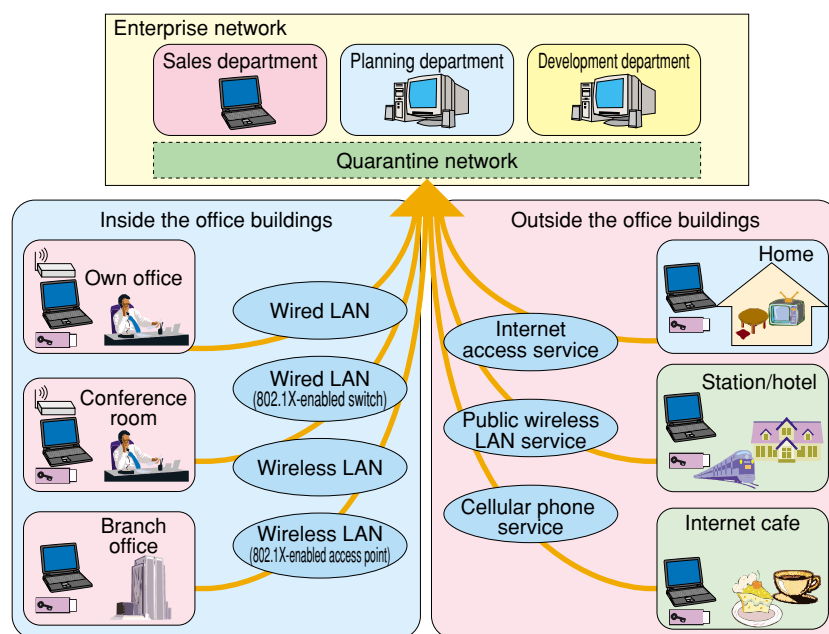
Enterprise network

Sales department

Planning department

Development department

Quarantine network

Inside the office buildings

Own office

Conference room

Branch office

Wired LAN

Wired LAN (802.1X-enabled switch)

Wireless LAN

Wireless LAN (802.1X-enabled access point)

Outside the office buildings

Internet access service

Public wireless LAN service

Cellular phone service

Home

Station/hotel

Internet cafe